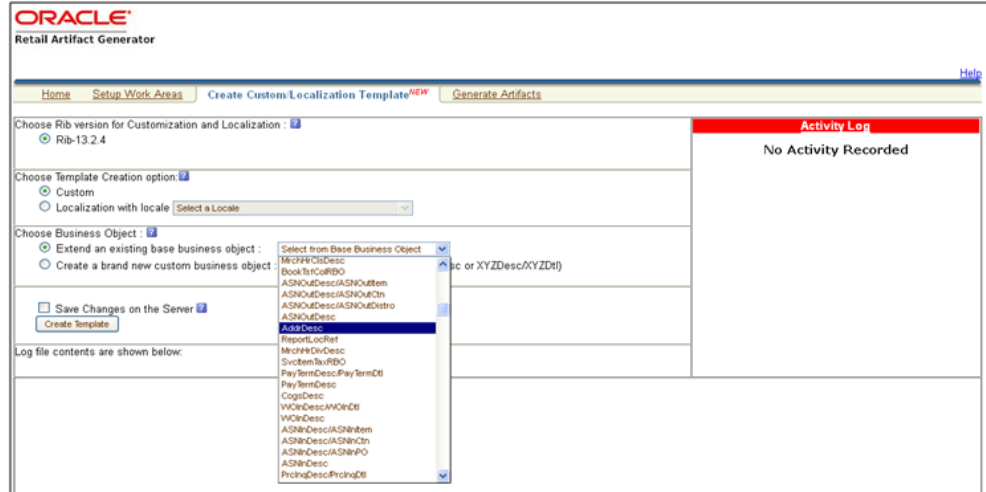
ORACLE
Retail Artifact Generator

Help

Home | Setup Work Areas | Create Custom/Localization Template NEW | Generate Artifacts

Choose Rib version for Customization and Localization :
Rib-13.2.4

Choose Template Creation option:
Custom
Localization with locale Select a Locale

Choose Business Object :
Extend an existing base business object : Select from Base Business Object
Create a brand new custom business object : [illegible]sc or XYZDesc/XYZDtl)

Save Changes on the Server
Create Template

Log file contents are shown below:

MrchHrClsDesc
BookTctColRBO
ASNOutDesc/ASNOutItem
ASNOutDesc/ASNOutCtn
ASNOutDesc/ASNOutDistro
ASNOutDesc
AddrDesc
ReportLocRef
MrchHrDivDesc
SvcItemTaxRBO
PayTermDesc/PayTermDtl
PayTermDesc
CogsDesc
WOInDesc/WOInDtl
WOInDesc
ASNInDesc/ASNInItem
ASNInDesc/ASNInCtn
ASNInDesc/ASNInPO
ASNInDesc
PrcInqDesc/PrcInqDtl

Activity Log
No Activity Recorded